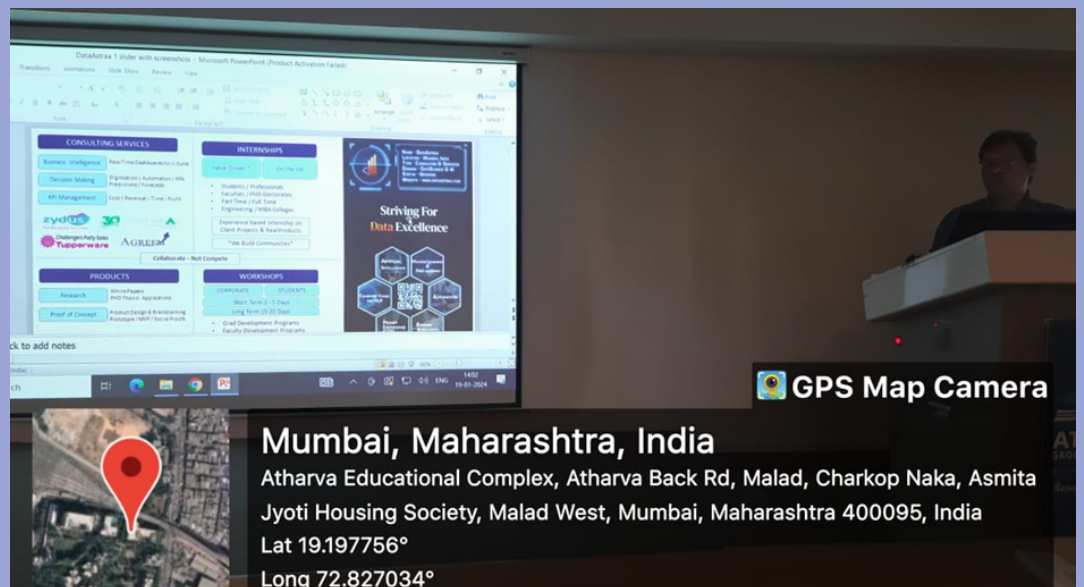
DataAstraa 1 slider with screenshots - Microsoft PowerPoint (Product Activation Failed)

Transitions Animations Slide Show Review View

Font Paragraph Drawing Editing

CONSULTING SERVICES

Business Intelligence Real Time Dashboards for C-Suite

Decision Making Digitization / Automation / KPIs Predictions / Forecasts

MI Management Cost / Revenue / Time / Profit

zydus

Tupperware

AGREEM

Collaborate - Not Compete

INTERNSHIPS

Value Driven On the Job

• Students / Professionals
• Faculties / PHD Doctorates
• Part Time / Full Time
• Engineering / MBA Colleges

Experience based internship on Client Projects & Real Products

"We Build Communities"

PRODUCTS

Research White Papers PHD Thesis Applications

Proof of Concept Product Design & Brainstorming Prototype / MVP / Social Proofs

WORKSHOPS

CORPORATE STUDENTS

Short Term 2 - 5 Days

Long Term 15-30 Days

• Grad Development Programs
• Faculty Development Programs

Striving For Data Excellence

ck to add notes

14:02 19-01-2024 ENG

GPS Map Camera

Mumbai, Maharashtra, India

Atharva Educational Complex, Atharva Back Rd, Malad, Charkop Naka, Asmita Jyoti Housing Society, Malad West, Mumbai, Maharashtra 400095, India

Lat 19.197756°

Long 72.827034°